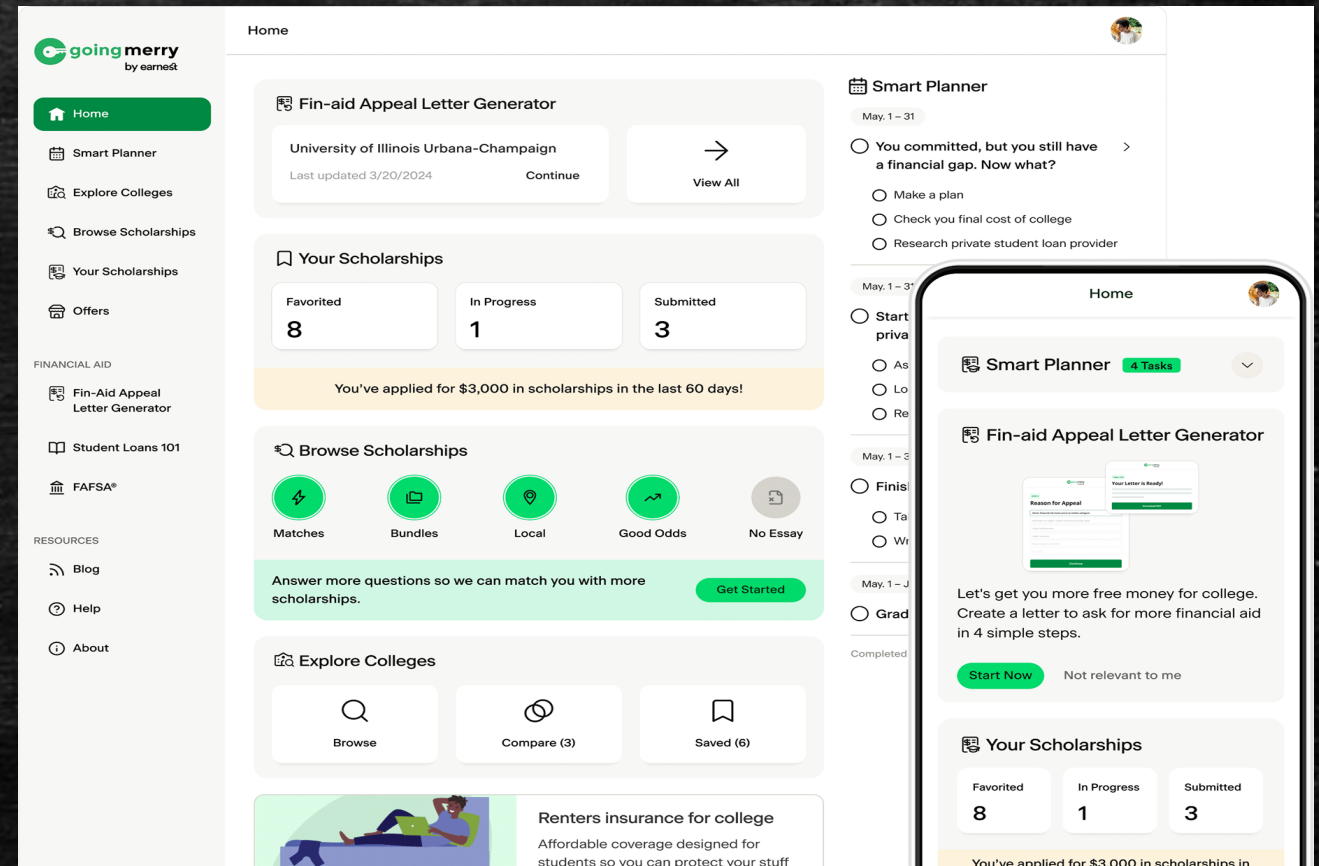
goingmerry by earnest

Home
Smart Planner
Explore Colleges
Browse Scholarships
Your Scholarships
Offers

FINANCIAL AID
Fin-Aid Appeal Letter Generator
Student Loans 101
FAFSA®

RESOURCES
Blog
Help
About

Home

Fin-aid Appeal Letter Generator
University of Illinois Urbana-Champaign
Last updated 3/20/2024
Continue
View All

Your Scholarships
| Favorited | In Progress | Submitted |
|---|---|---|
| 8 | 1 | 3 |

You've applied for $3,000 in scholarships in the last 60 days!

Browse Scholarships
Matches
Bundles
Local
Good Odds
No Essay

Answer more questions so we can match you with more scholarships.
Get Started

Explore Colleges
Browse
Compare (3)
Saved (6)

Renters insurance for college
Affordable coverage designed for students so you can protect your stuff

Smart Planner
May. 1 – 31
You committed, but you still have a financial gap. Now what?
Make a plan
Check you final cost of college
Research private student loan provider
May. 1 – 3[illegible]
Start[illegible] priva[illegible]
As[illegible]
Lo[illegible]
Re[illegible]
May. 1 – 3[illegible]
Finis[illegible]
Ta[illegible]
Wr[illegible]
May. 1 – J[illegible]
Grad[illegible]
Completed

Home
Smart Planner 4 Tasks
Fin-aid Appeal Letter Generator
Your Letter is Ready!
Reason for Appeal
Continue
Let's get you more free money for college. Create a letter to ask for more financial aid in 4 simple steps.
Start Now
Not relevant to me

Your Scholarships
| Favorited | In Progress | Submitted |
|---|---|---|
| 8 | 1 | 3 |

You've applied for $3,000 in scholarships in